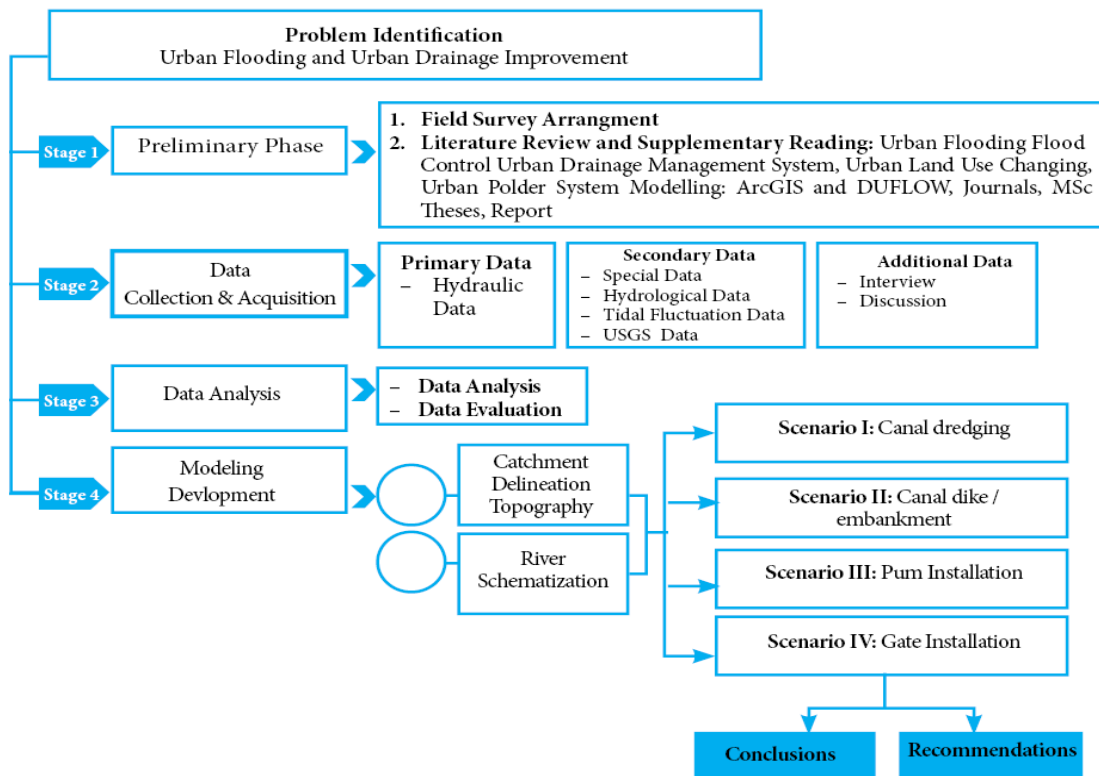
Problem Identification
Urban Flooding and Urban Drainage Improvement

Stage 1

Preliminary Phase

1. Field Survey Arrangment
2. Literature Review and Supplementary Reading: Urban Flooding Flood Control Urban Drainage Management System, Urban Land Use Changing, Urban Polder System Modelling: ArcGIS and DUFLOW, Journals, MSc Theses, Report

Stage 2

Data Collection & Acquisition

Primary Data
– Hydraulic Data

Secondary Data
– Special Data
– Hydrological Data
– Tidal Fluctuation Data
– USGS Data

Additional Data
– Interview
– Discussion

Stage 3

Data Analysis

– Data Analysis
– Data Evaluation

Stage 4

Modeling Devlopment

Catchment Delineation Topography

River Schematization

Scenario I: Canal dredging

Scenario II: Canal dike / embankment

Scenario III: Pum Installation

Scenario IV: Gate Installation

Conclusions

Recommendations